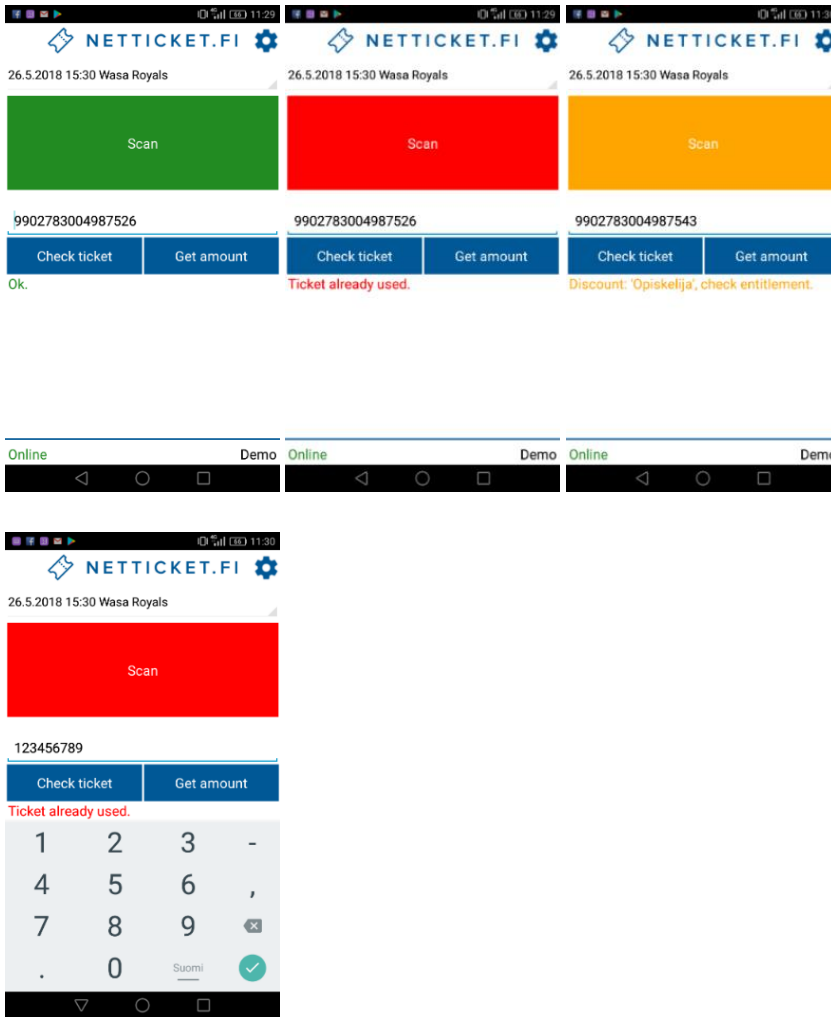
11:29
NETTICKET.FI
26.5.2018 15:30 Wasa Royals
Scan
9902783004987526
Check ticket
Get amount
Ok.
Online
Demo

11:29
NETTICKET.FI
26.5.2018 15:30 Wasa Royals
Scan
9902783004987526
Check ticket
Get amount
Ticket already used.
Online
Demo

11:3
NETTICKET.FI
26.5.2018 15:30 Wasa Royals
Scan
9902783004987543
Check ticket
Get amount
Discount: 'Opiskelija', check entitlement.
Online
Dem

11:30
NETTICKET.FI
26.5.2018 15:30 Wasa Royals
Scan
123456789
Check ticket
Get amount
Ticket already used.
1 2 3 -
4 5 6 ,
7 8 9
. 0 Suomi